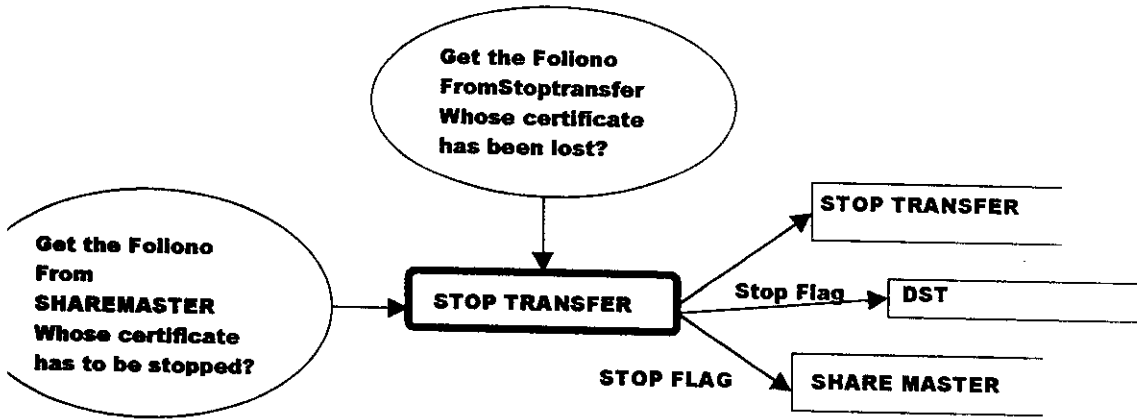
Get the Foliono FromStoptransfer Whose certificate has been lost?

Get the Foliono From SHAREMASTER Whose certificate has to be stopped?

STOP TRANSFER

STOP TRANSFER

Stop Flag

DST

STOP FLAG

SHARE MASTER